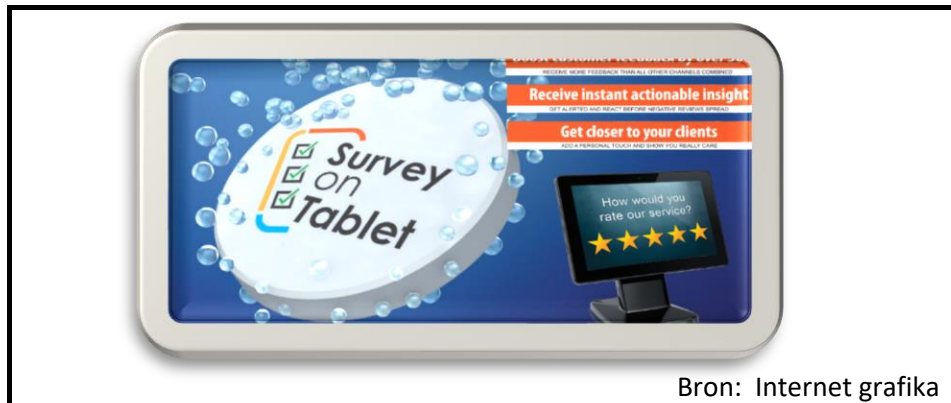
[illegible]

RECEIVE MORE FEEDBACK THAN ALL OTHER CHANNELS COMBINED

Receive instant actionable insight

GET ALERTED AND REACT BEFORE NEGATIVE REVIEWS SPREAD

Get closer to your clients

ADD A PERSONAL TOUCH AND SHOW YOU REALLY CARE

Survey on Tablet

How would you rate our service?

Bron: Internet grafika